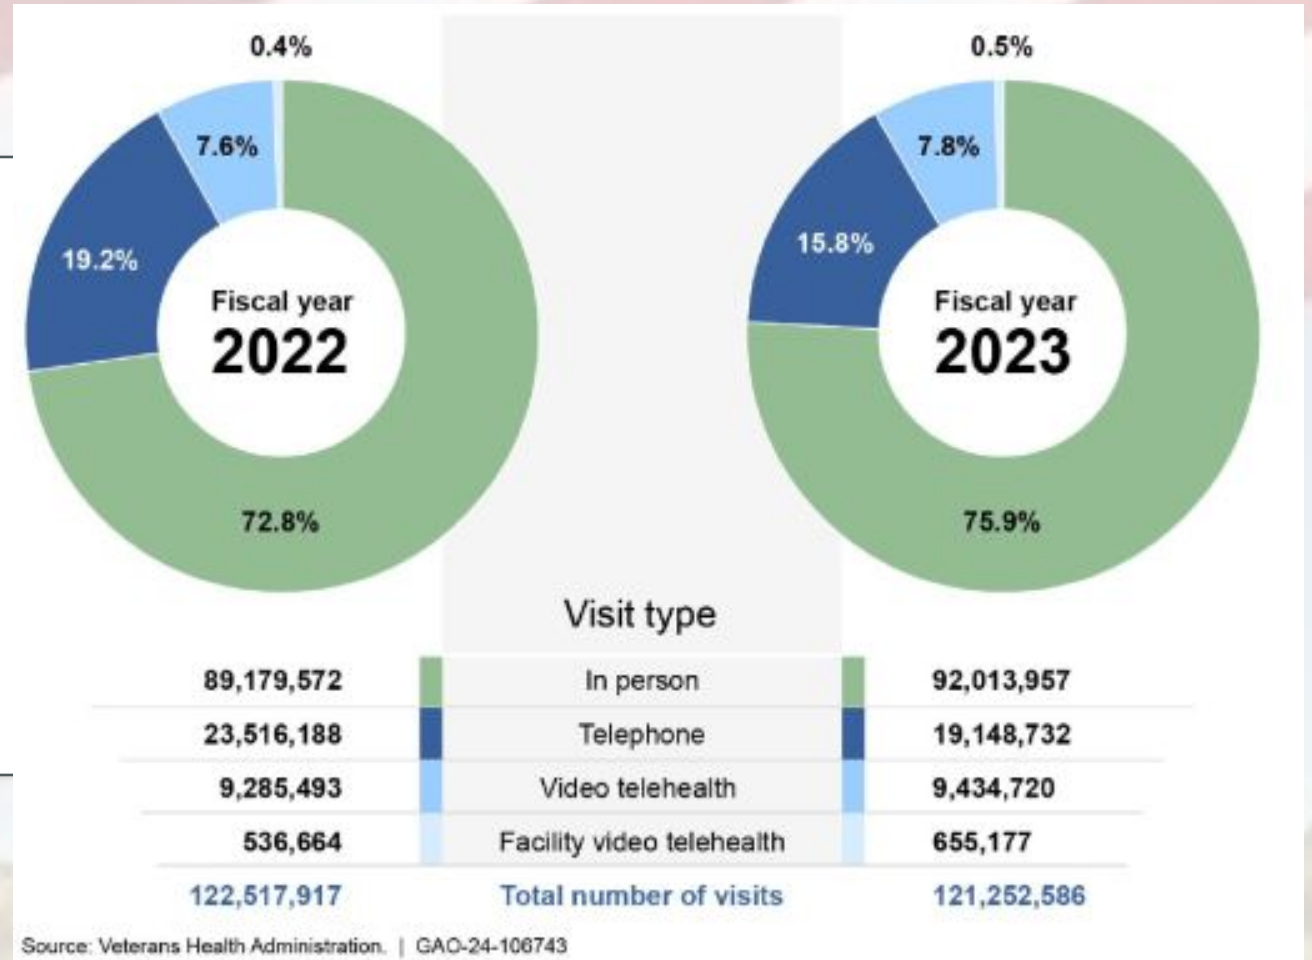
0.4%

7.6%

19.2%

Fiscal year
2022

72.8%

0.5%

7.8%

15.8%

Fiscal year
2023

75.9%

Visit type

| Fiscal year 2022 | Visit type | Fiscal year 2023 |
|---|---|---|
| 89,179,572 | In person | 92,013,957 |
| 23,516,188 | Telephone | 19,148,732 |
| 9,285,493 | Video telehealth | 9,434,720 |
| 536,664 | Facility video telehealth | 655,177 |
| 122,517,917 | Total number of visits | 121,252,586 |

Source: Veterans Health Administration. | GAO-24-106743